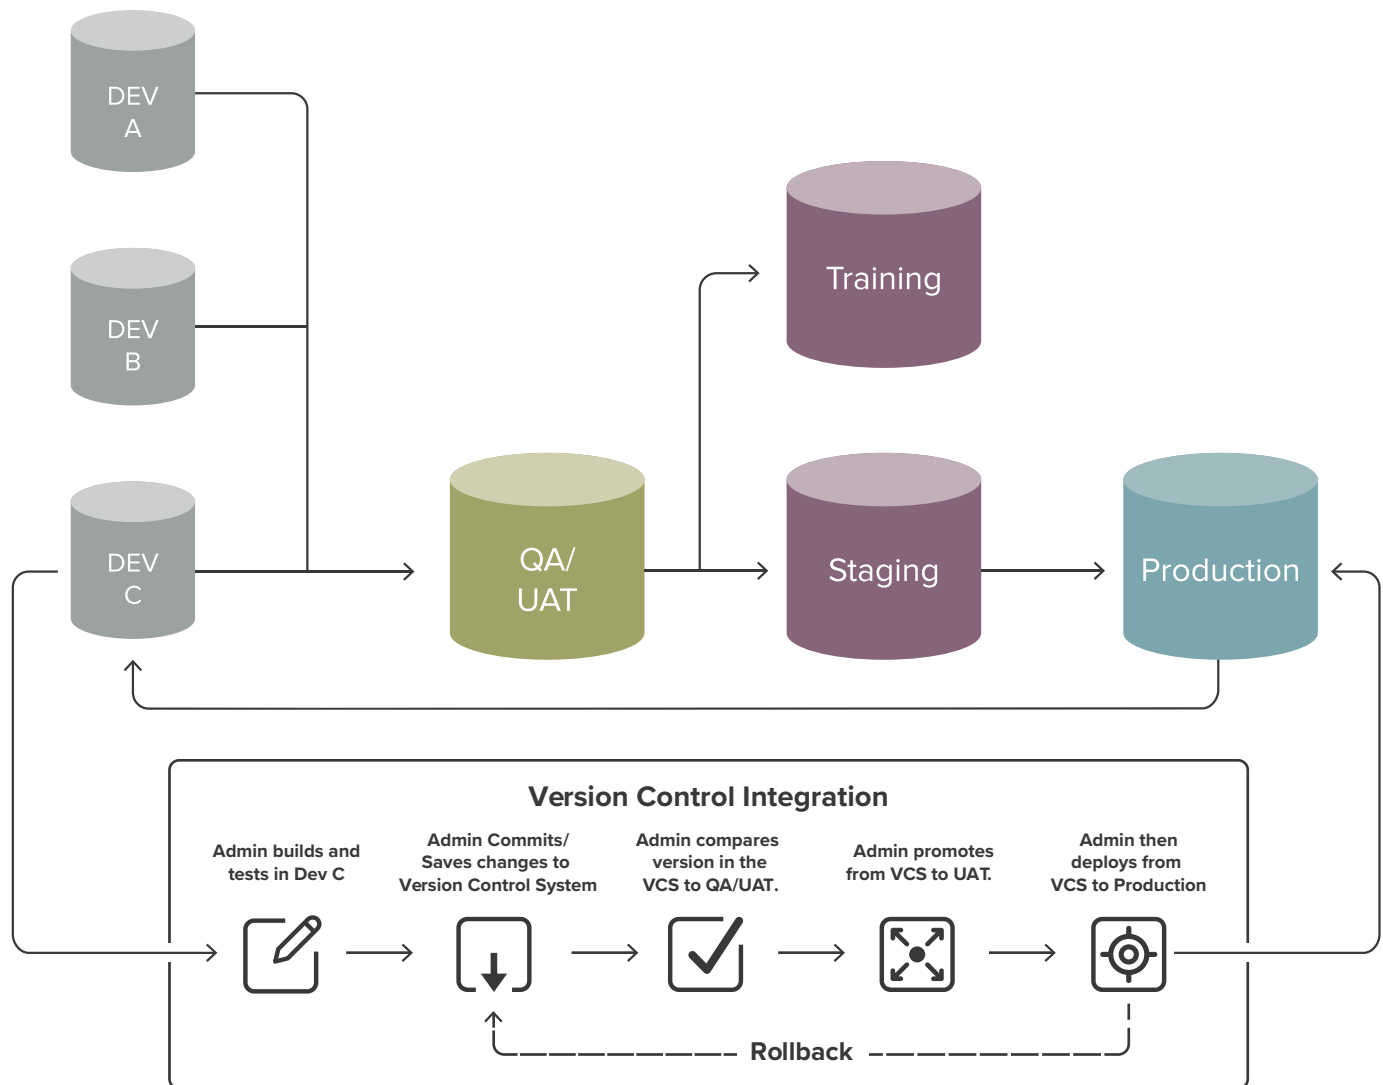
DEV A

DEV B

DEV C

QA/ UAT

Training

Staging

Production

Version Control Integration

Admin builds and tests in Dev C

Admin Commits/ Saves changes to Version Control System

Admin compares version in the VCS to QA/UAT.

Admin promotes from VCS to UAT.

Admin then deploys from VCS to Production

Rollback